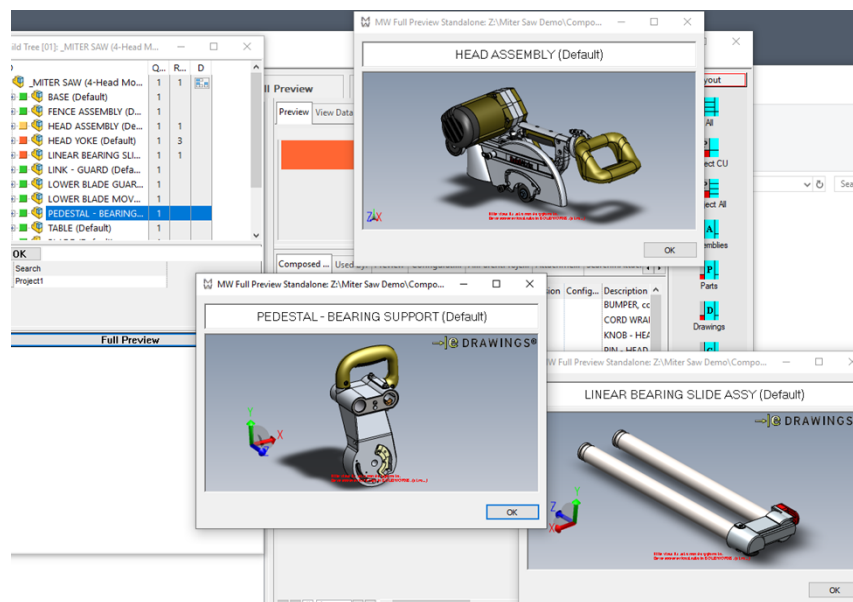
ild Tree [01]: _MITER SAW (4-Head M...

| | Q... | R... | D |
|---|---|---|---|
| _MITER SAW (4-Head Mo... | 1 | 1 | |
| BASE (Default) | 1 | | |
| FENCE ASSEMBLY (D... | 1 | | |
| HEAD ASSEMBLY (De... | 1 | 1 | |
| HEAD YOKE (Default) | 1 | 3 | |
| LINEAR BEARING SLI... | 1 | 1 | |
| LINK - GUARD (Defa... | 1 | | |
| LOWER BLADE GUAR... | 1 | | |
| LOWER BLADE MOV... | 1 | | |
| PEDESTAL - BEARING... | 1 | | |
| TABLE (Default) | 1 | | |

OK
Search
Project1

Full Preview

ll Preview
Preview
View Data
Composed ...
Used by
Description
Config...
BUMPER, cc
CORD WRAI
KNOB - HEA
PIN - HEAD

yout
All
ect CU
ect All
emblies
Parts
Drawings
Se

MW Full Preview Standalone: Z:\Miter Saw Demo\Compo...
HEAD ASSEMBLY (Default)
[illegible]
OK

MW Full Preview Standalone: Z:\Miter Saw Demo\Compo...
PEDESTAL - BEARING SUPPORT (Default)
DRAWINGS
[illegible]
OK

MW Full Preview Standalone: Z:\Miter Saw Demo\Compo...
LINEAR BEARING SLIDE ASSY (Default)
DRAWINGS
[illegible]
OK